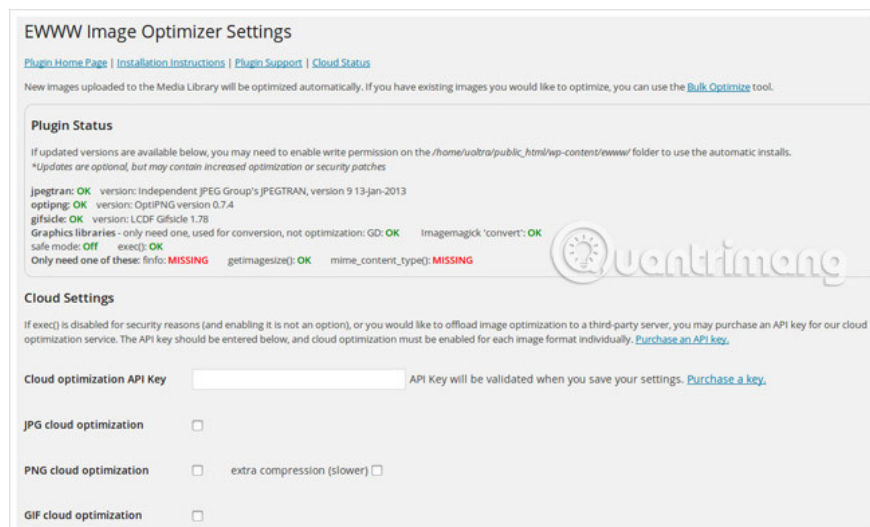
EWWW Image Optimizer Settings

Plugin Home Page | Installation Instructions | Plugin Support | Cloud Status

New images uploaded to the Media Library will be optimized automatically. If you have existing images you would like to optimize, you can use the Bulk Optimize tool.

Plugin Status

If updated versions are available below, you may need to enable write permission on the /home/uoltra/public_html/wp-content/ewww/ folder to use the automatic installs.
*Updates are optional, but may contain increased optimization or security patches

jpegtran: OK version: Independent JPEG Group's JPEGTRAN, version 9 13-Jan-2013
optipng: OK version: OptiPNG version 0.7.4
gifsicle: OK version: LCDF Gifsicle 1.78
Graphics libraries - only need one, used for conversion, not optimization: GD: OK Imagemagick 'convert': OK
safe mode: Off exec(): OK
Only need one of these: finfo: MISSING getimagesize(): OK mime_content_type(): MISSING

Quantrimang

Cloud Settings

If exec() is disabled for security reasons (and enabling it is not an option), or you would like to offload image optimization to a third-party server, you may purchase an API key for our cloud optimization service. The API key should be entered below, and cloud optimization must be enabled for each image format individually. Purchase an API key.

Cloud optimization API Key API Key will be validated when you save your settings. Purchase a key.

JPG cloud optimization

PNG cloud optimization extra compression (slower)

GIF cloud optimization